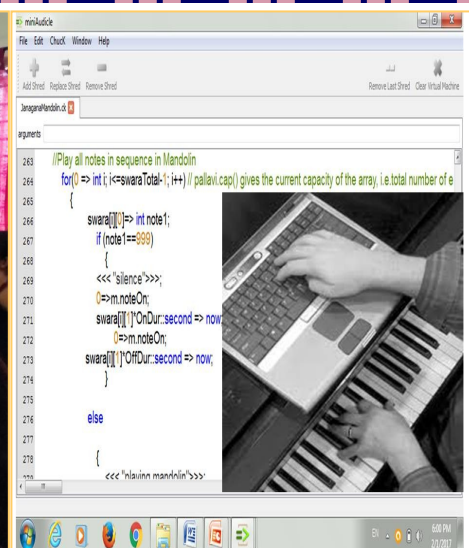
miniAudicle

File Edit ChucK Window Help

Add Shred Replace Shred Remove Shred

Remove Last Shred Clear Virtual Machine

JanaganaMandolin.ck

arguments

263 //Play all notes in sequence in Mandolin
264 for(0 => int i; i<=swaraTotal-1; i++) // pallavi.cap() gives the current capacity of the array, i.e.total number of e
265 {
266 swara[i][0]=> int note1;
267 if (note1==999)
268 {
269 <<< "silence">>>;
270 0=>m.noteOn;
271 swara[i][1]*OnDur::second => now;
272 0=>m.noteOn;
273 swara[i][1]*OffDur::second => now;
274 }
275
276 else
277
278 {
279 <<< "playing mandolin">>>;

EN 6:00 PM 2/1/2017